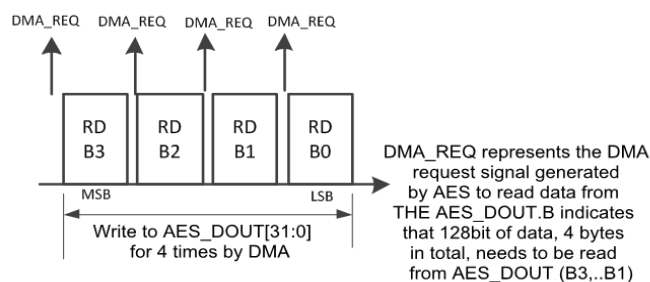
DMA_REQ DMA_REQ DMA_REQ DMA_REQ

RD B3

RD B2

RD B1

RD B0

MSB

LSB

Write to AES_DOUT[31:0] for 4 times by DMA

DMA_REQ represents the DMA request signal generated by AES to read data from THE AES_DOUT.B indicates that 128bit of data, 4 bytes in total, needs to be read from AES_DOUT (B3,..B1)